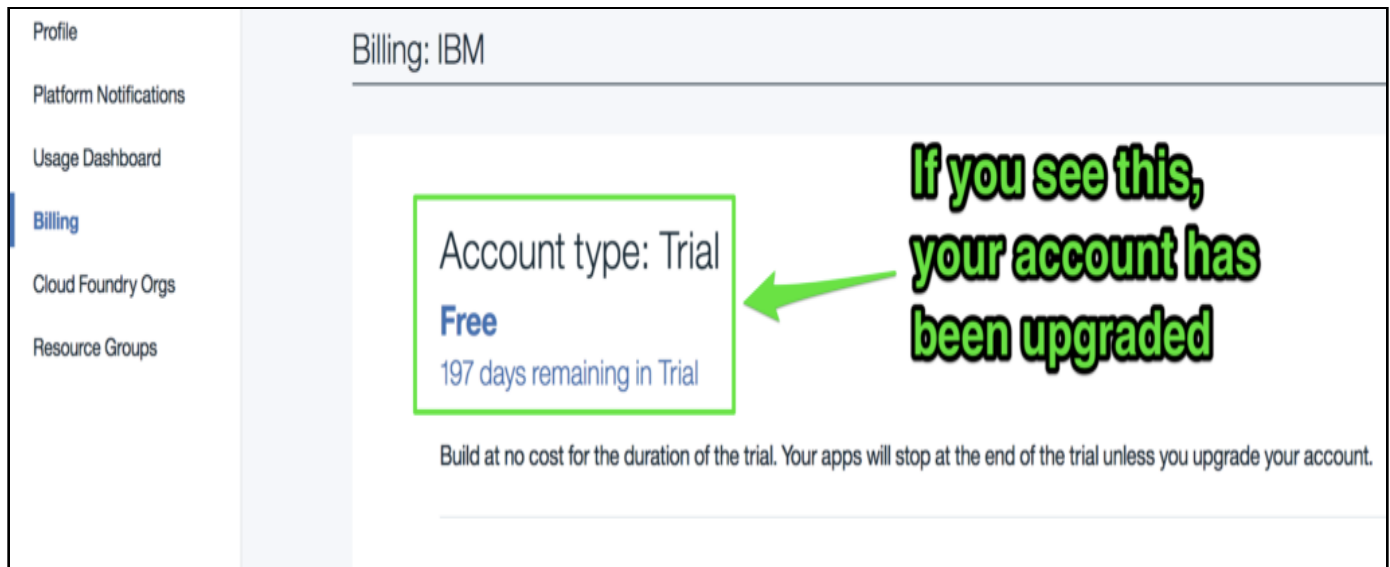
Profile

Platform Notifications

Usage Dashboard

Billing

Cloud Foundry Orgs

Resource Groups

Billing: IBM

Account type: Trial

Free

197 days remaining in Trial

If you see this, your account has been upgraded

Build at no cost for the duration of the trial. Your apps will stop at the end of the trial unless you upgrade your account.